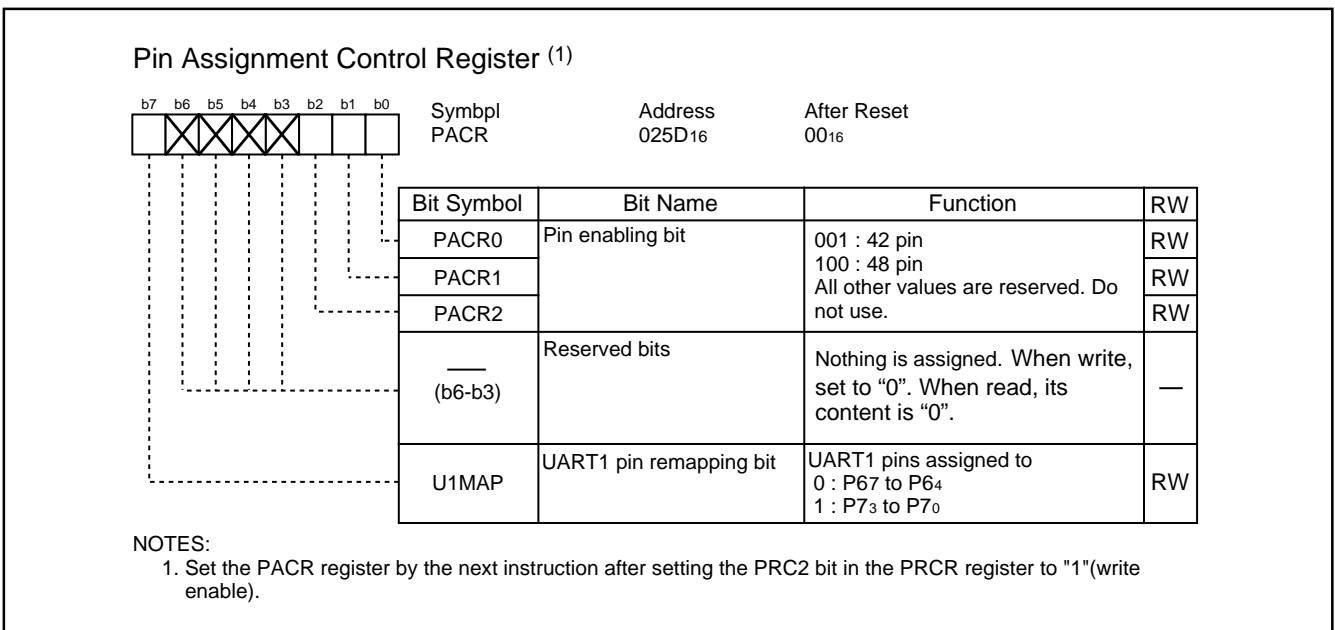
Pin Assignment Control Register $^{(1)}$

b7 b6 b5 b4 b3 b2 b1 b0

Symbpl PACR

Address $025D_{16}$

After Reset $00_{16}$

| Bit Symbol | Bit Name | Function | RW |
|---|---|---|---|
| PACR0 | Pin enabling bit | 001 : 42 pin | RW |
| PACR1 | | 100 : 48 pin All other values are reserved. Do | RW |
| PACR2 | | not use. | RW |
| — (b6-b3) | Reserved bits | Nothing is assigned. When write, set to “0”. When read, its content is “0”. | — |
| U1MAP | UART1 pin remapping bit | UART1 pins assigned to 0 : P67 to $P6_4$ 1 : $P7_3$ to $P7_0$ | RW |

NOTES:
1. Set the PACR register by the next instruction after setting the PRC2 bit in the PRCR register to "1"(write enable).